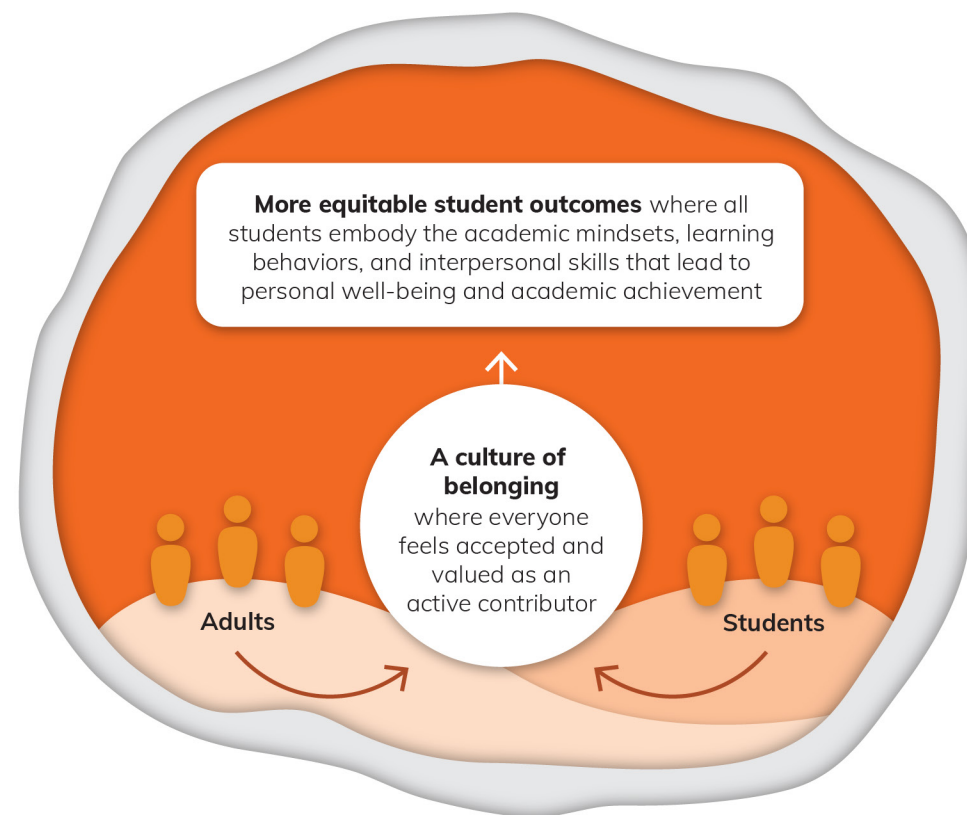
**More equitable student outcomes** where all students embody the academic mindsets, learning behaviors, and interpersonal skills that lead to personal well-being and academic achievement

**A culture of belonging** where everyone feels accepted and valued as an active contributor

**Adults**

**Students**